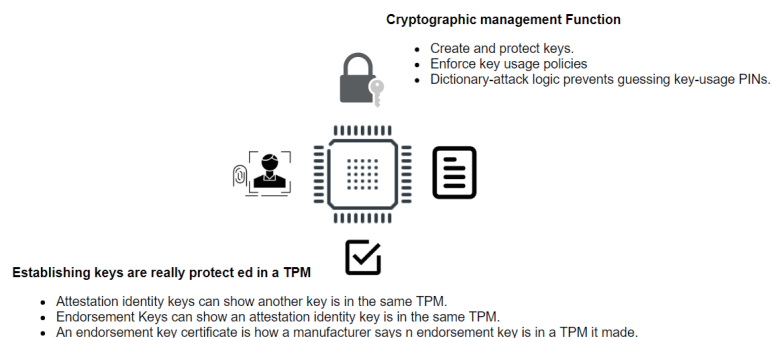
Cryptographic management Function

- Create and protect keys.
- Enforce key usage policies
- Dictionary-attack logic prevents guessing key-usage PINs.

Establishing keys are really protect ed in a TPM

- Attestation identity keys can show another key is in the same TPM.
- Endorsement Keys can show an attestation identity key is in the same TPM.
- An endorsement key certificate is how a manufacturer says n endorsement key is in a TPM it made.